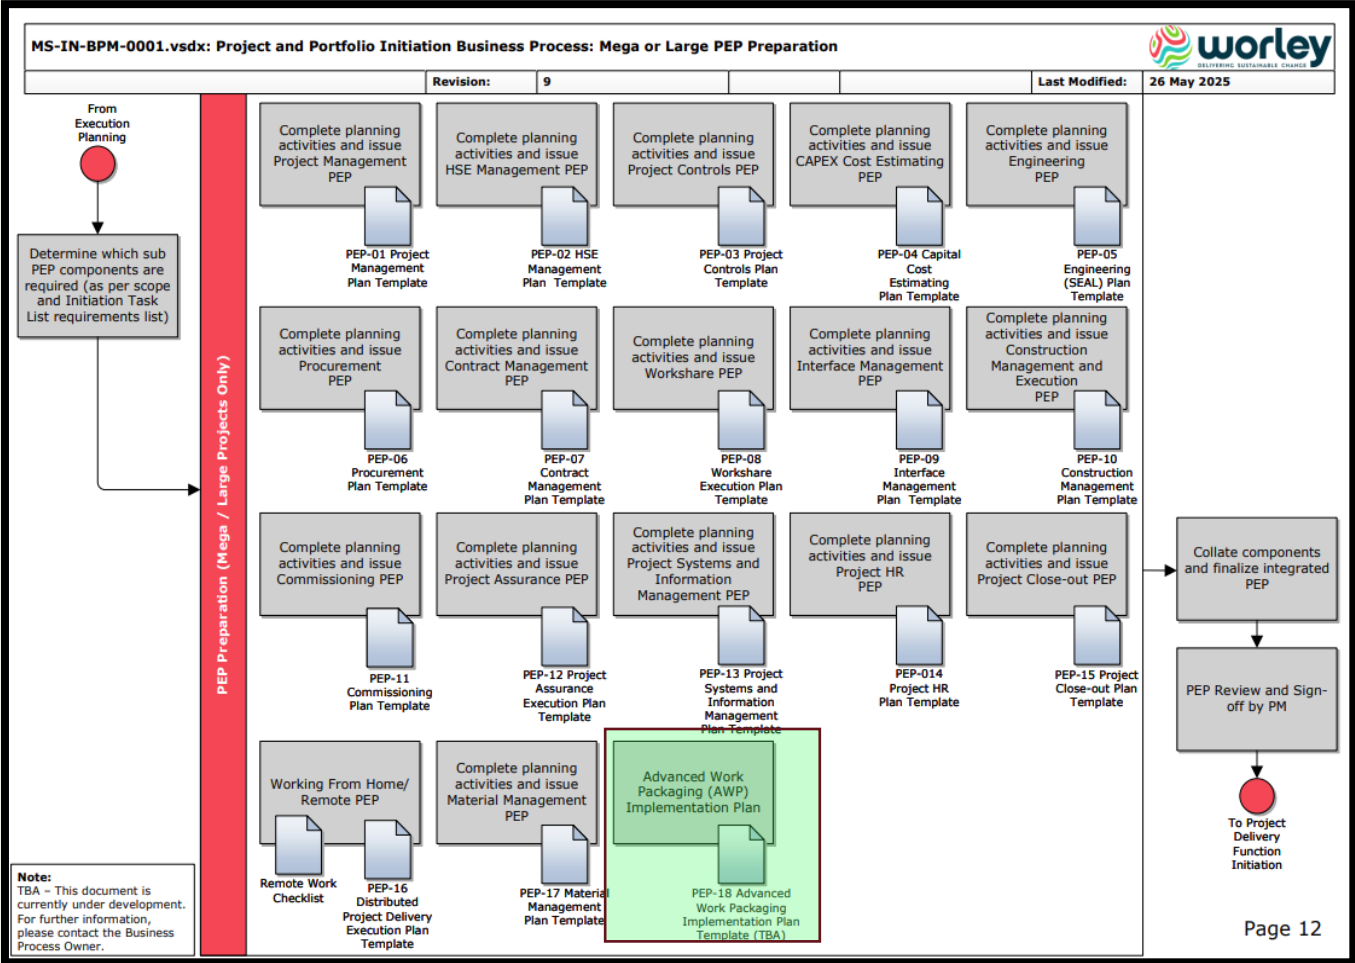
MS-IN-BPM-0001.vsdx: Project and Portfolio Initiation Business Process: Mega or Large PEP Preparation

worley
DELIVERING SUSTAINABLE CHANGE

| Revision: | 9 | Last Modified: | 26 May 2025 |
|---|---|---|---|

From Execution Planning

Determine which sub PEP components are required (as per scope and Initiation Task List requirements list)

PEP Preparation (Mega / Large Projects Only)

Complete planning activities and issue Project Management PEP

PEP-01 Project Management Plan Template

Complete planning activities and issue HSE Management PEP

PEP-02 HSE Management Plan Template

Complete planning activities and issue Project Controls PEP

PEP-03 Project Controls Plan Template

Complete planning activities and issue CAPEX Cost Estimating PEP

PEP-04 Capital Cost Estimating Plan Template

Complete planning activities and issue Engineering PEP

PEP-05 Engineering (SEAL) Plan Template

Complete planning activities and issue Procurement PEP

PEP-06 Procurement Plan Template

Complete planning activities and issue Contract Management PEP

PEP-07 Contract Management Plan Template

Complete planning activities and issue Workshare PEP

PEP-08 Workshare Execution Plan Template

Complete planning activities and issue Interface Management PEP

PEP-09 Interface Management Plan Template

Complete planning activities and issue Construction Management and Execution PEP

PEP-10 Construction Management Plan Template

Complete planning activities and issue Commissioning PEP

PEP-11 Commissioning Plan Template

Complete planning activities and issue Project Assurance PEP

PEP-12 Project Assurance Execution Plan Template

Complete planning activities and issue Project Systems and Information Management PEP

PEP-13 Project Systems and Information Management Plan Template

Complete planning activities and issue Project HR PEP

PEP-014 Project HR Plan Template

Complete planning activities and issue Project Close-out PEP

PEP-15 Project Close-out Plan Template

Collate components and finalize integrated PEP

PEP Review and Sign-off by PM

To Project Delivery Function Initiation

Working From Home/ Remote PEP

Remote Work Checklist

PEP-16 Distributed Project Delivery Execution Plan Template

Complete planning activities and issue Material Management PEP

PEP-17 Material Management Plan Template

Advanced Work Packaging (AWP) Implementation Plan

PEP-18 Advanced Work Packaging Implementation Plan Template (TBA)

Note:
TBA – This document is currently under development. For further information, please contact the Business Process Owner.

Page 12